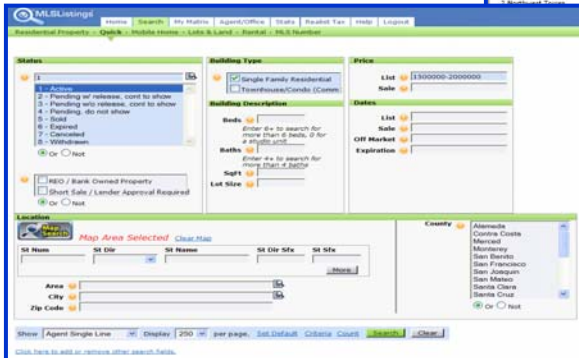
MLSListings

Home | Search | My Matrix | Agent/Office | Stats | Realist Tax | Help | Logout

Residential Property - Quick - Mobile Home - Lots & Land - Rental - MLS Number

2 Northwest Tours

Status

1

1 - Active
2 - Pending w/ release, cont to show
3 - Pending w/o release, cont to show
4 - Pending, do not show
5 - Sold
6 - Expired
7 - Canceled
8 - Withdrawn

Or Not

REO / Bank Owned Property
Short Sale / Lender Approval Required

Or Not

Building Type

Single Family Residential
Townhouse/Condo (Comm

Building Description

Beds
Enter 6+ to search for more than 6 beds, 0 for a studio unit

Baths
Enter 4+ to search for more than 4 baths

SqFt

Lot Size

Price

List 1500000-2000000

Sale

Dates

List

Sale

Off Market

Expiration

Location

Map Search

Map Area Selected Clear Map

St Num | St Dir | St Name | St Dir Sfx | St Sfx

More

Area

City

Zip Code

County

Alameda
Contra Costa
Merced
Monterey
San Benito
San Francisco
San Joaquin
San Mateo
Santa Clara
Santa Cruz

Or Not

Show Agent Single Line Display 250 per page. Set Default Criteria Count Search Clear

Click here to add or remove other search fields.